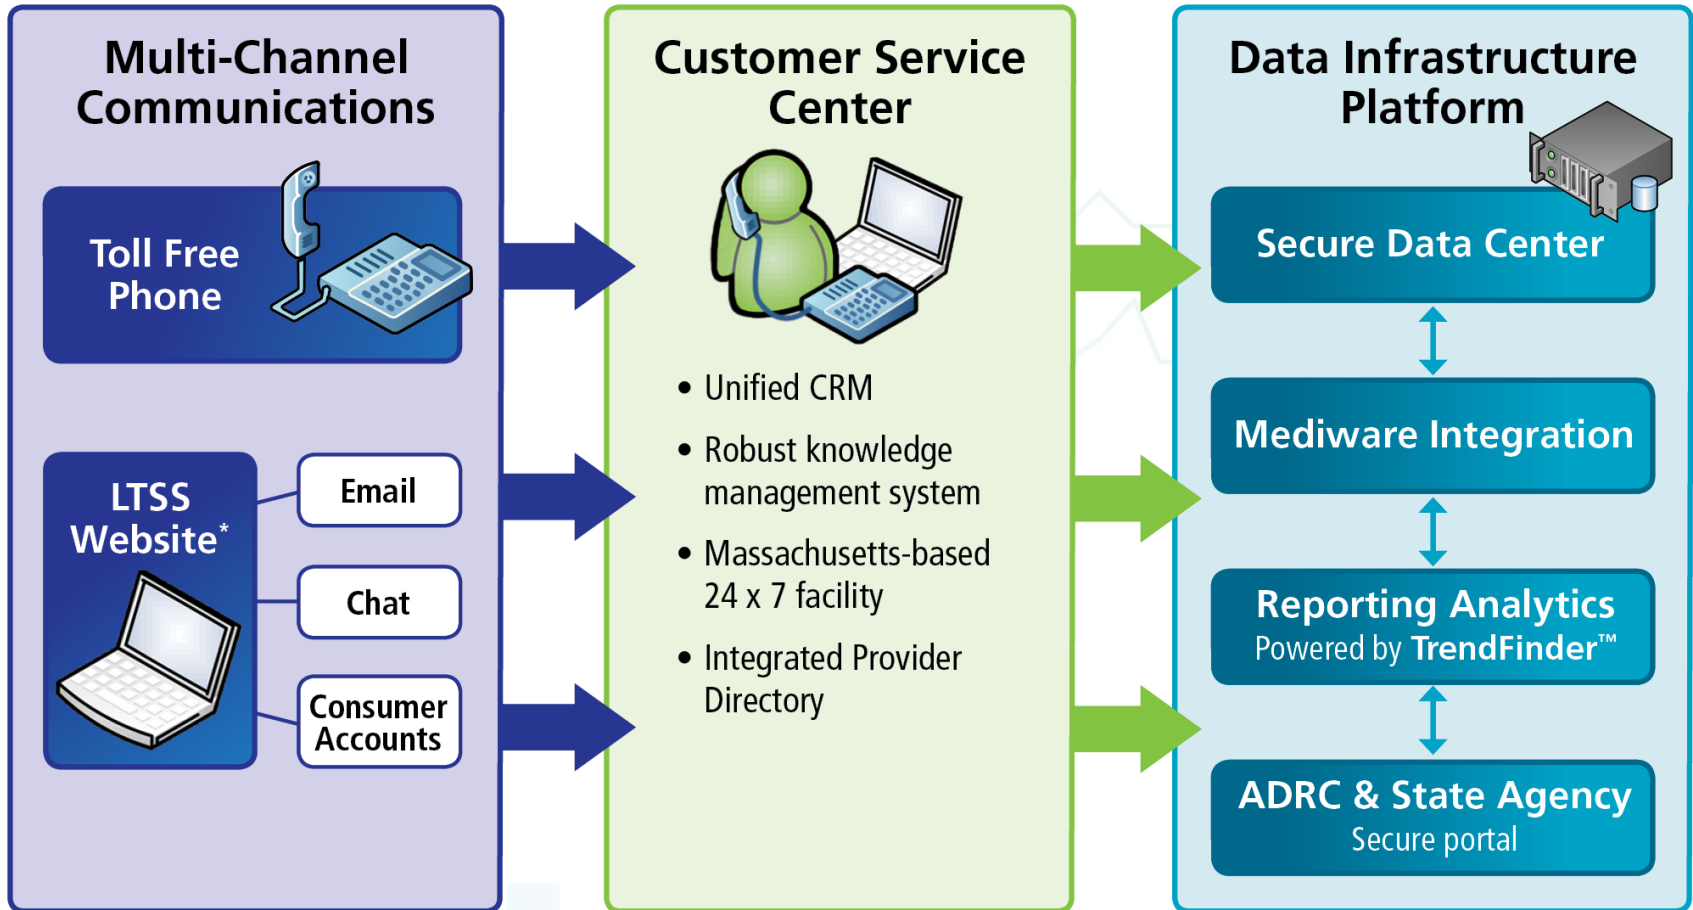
Multi-Channel Communications

Toll Free Phone

LTSS Website*

Email

Chat

Consumer Accounts

Customer Service Center

• Unified CRM

• Robust knowledge management system

• Massachusetts-based 24 x 7 facility

• Integrated Provider Directory

Data Infrastructure Platform

Secure Data Center

Mediware Integration

Reporting Analytics
Powered by TrendFinder™

ADRC & State Agency
Secure portal